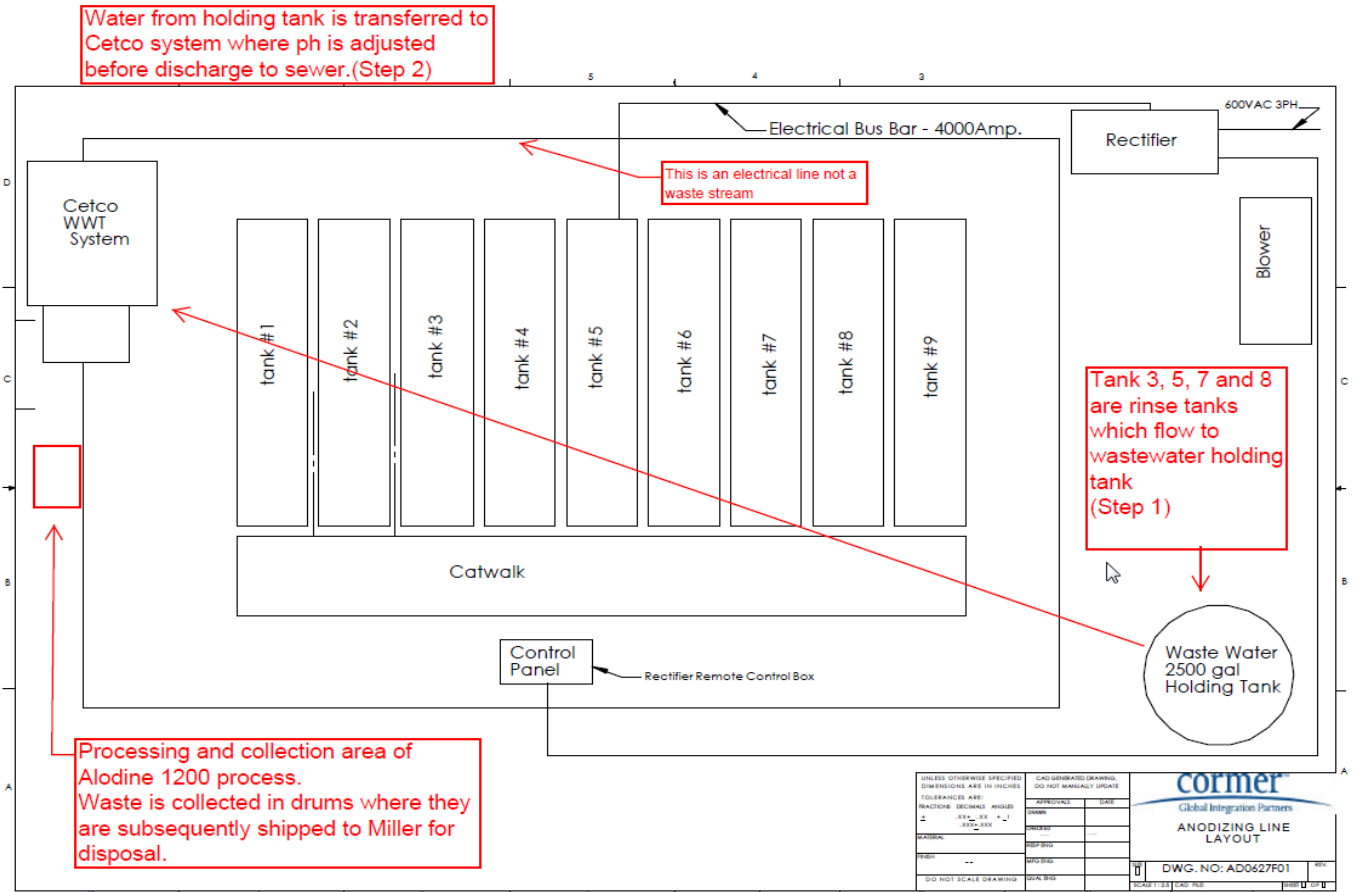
Water from holding tank is transferred to Cetco system where ph is adjusted before discharge to sewer.(Step 2)

5 4 3

600VAC 3PH

Electrical Bus Bar - 4000Amp.

Rectifier

This is an electrical line not a waste stream

D

Cetco WWT System

Blower

tank #1
tank #2
tank #3
tank #4
tank #5
tank #6
tank #7
tank #8
tank #9

C

Tank 3, 5, 7 and 8 are rinse tanks which flow to wastewater holding tank
(Step 1)

Catwalk

B

Control Panel

Rectifier Remote Control Box

Waste Water 2500 gal Holding Tank

Processing and collection area of Alodine 1200 process.
Waste is collected in drums where they are subsequently shipped to Miller for disposal.

A

UNLESS OTHERWISE SPECIFIED DIMENSIONS ARE IN INCHES
TOLERANCES ARE:
FRACTIONS DECIMALS ANGLES
MATERIAL
FINISH
DO NOT SCALE DRAWING

CAD GENERATED DRAWING, DO NOT MANUALLY UPDATE
APPROVALS DATE
DRAWN
CHECKED
RESP ENG
MFG ENG
QUAL ENG

cormer
Global Integration Partners

ANODIZING LINE LAYOUT

DWG. NO: AD0627F01
REV.
SCALE 1:2.5 CAD FILE: SHEET OF